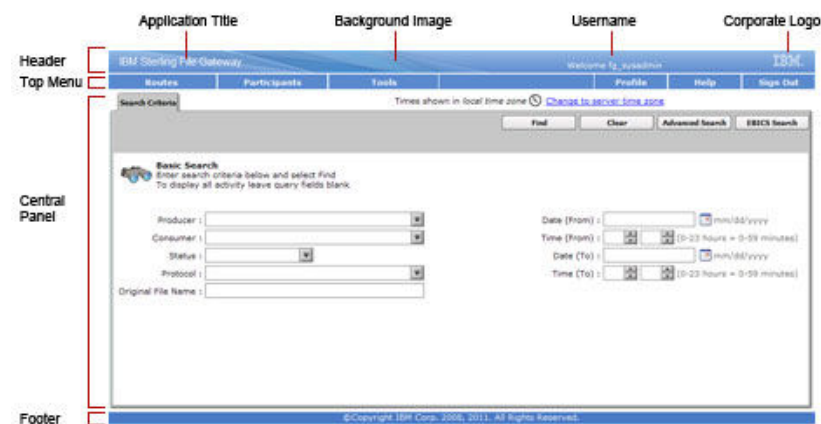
Application Title

Background Image

Username

Corporate Logo

Header

IBM Sterling File Gateway

Welcome fg_sysadmin

IBM

Top Menu

Routes

Participants

Tools

Profile

Help

Sign Out

Central Panel

Search Criteria

Times shown in local time zone Change to server time zone

Find

Clear

Advanced Search

EBICS Search

Basic Search
Enter search criteria below and select Find
To display all activity leave query fields blank

Producer :

Consumer :

Status :

Protocol :

Original File Name :

Date (From) : mm/dd/yyyy

Time (From) : (0-23 hours + 0-59 minutes)

Date (To) : mm/dd/yyyy

Time (To) : (0-23 hours + 0-59 minutes)

Footer

©Copyright IBM Corp. 2008, 2011. All Rights Reserved.